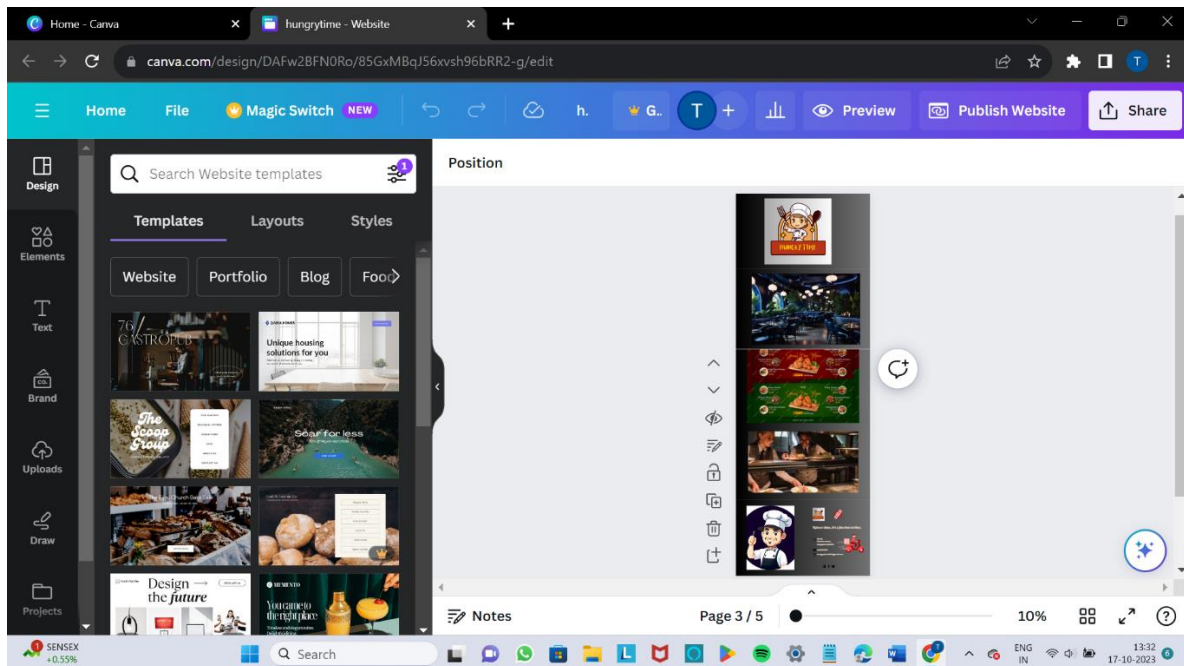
Home - Canva
hungrytime - Website
canva.com/design/DAFw2BFN0Ro/85GxMBqJ56xvsh96bRR2-g/edit

Home File Magic Switch NEW h. G.. T + Preview Publish Website Share

Design
Elements
Text
Brand
Uploads
Draw
Projects

Search Website templates

Templates Layouts Styles

Website Portfolio Blog Foo

76 GASTROPUB
Unique housing solutions for you
The Scoop Group
Soar for less
Design → the future
MEMENTO
You came to the right place

Position

HUNGRY TIME

Notes
Page 3 / 5
10%

SENSEX +0.55%
Search
ENG IN
13:32 17-10-2023